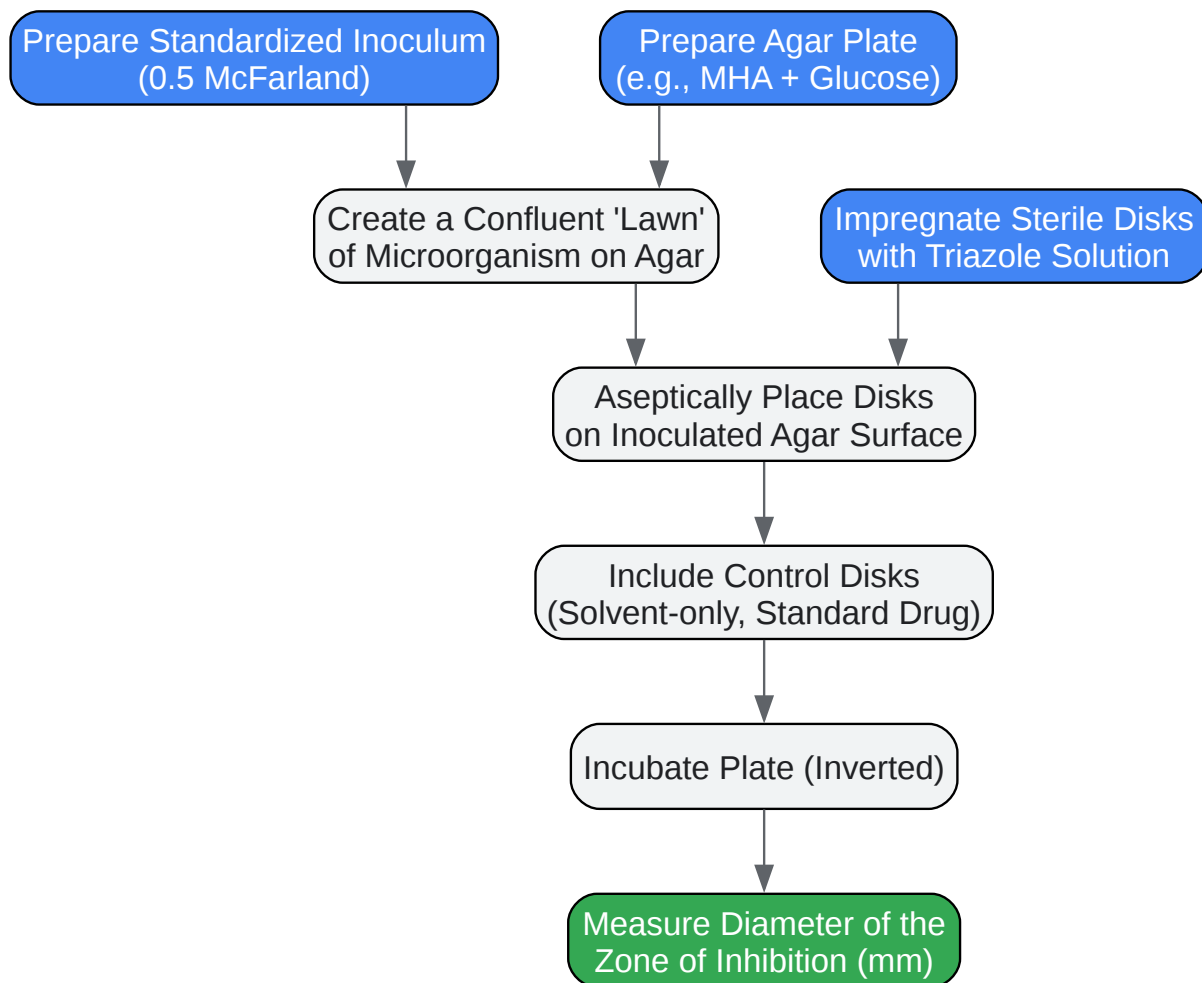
Prepare Standardized Inoculum (0.5 McFarland)

Prepare Agar Plate (e.g., MHA + Glucose)

Create a Confluent 'Lawn' of Microorganism on Agar

Impregnate Sterile Disks with Triazole Solution

Aseptically Place Disks on Inoculated Agar Surface

Include Control Disks (Solvent-only, Standard Drug)

Incubate Plate (Inverted)

Measure Diameter of the Zone of Inhibition (mm)